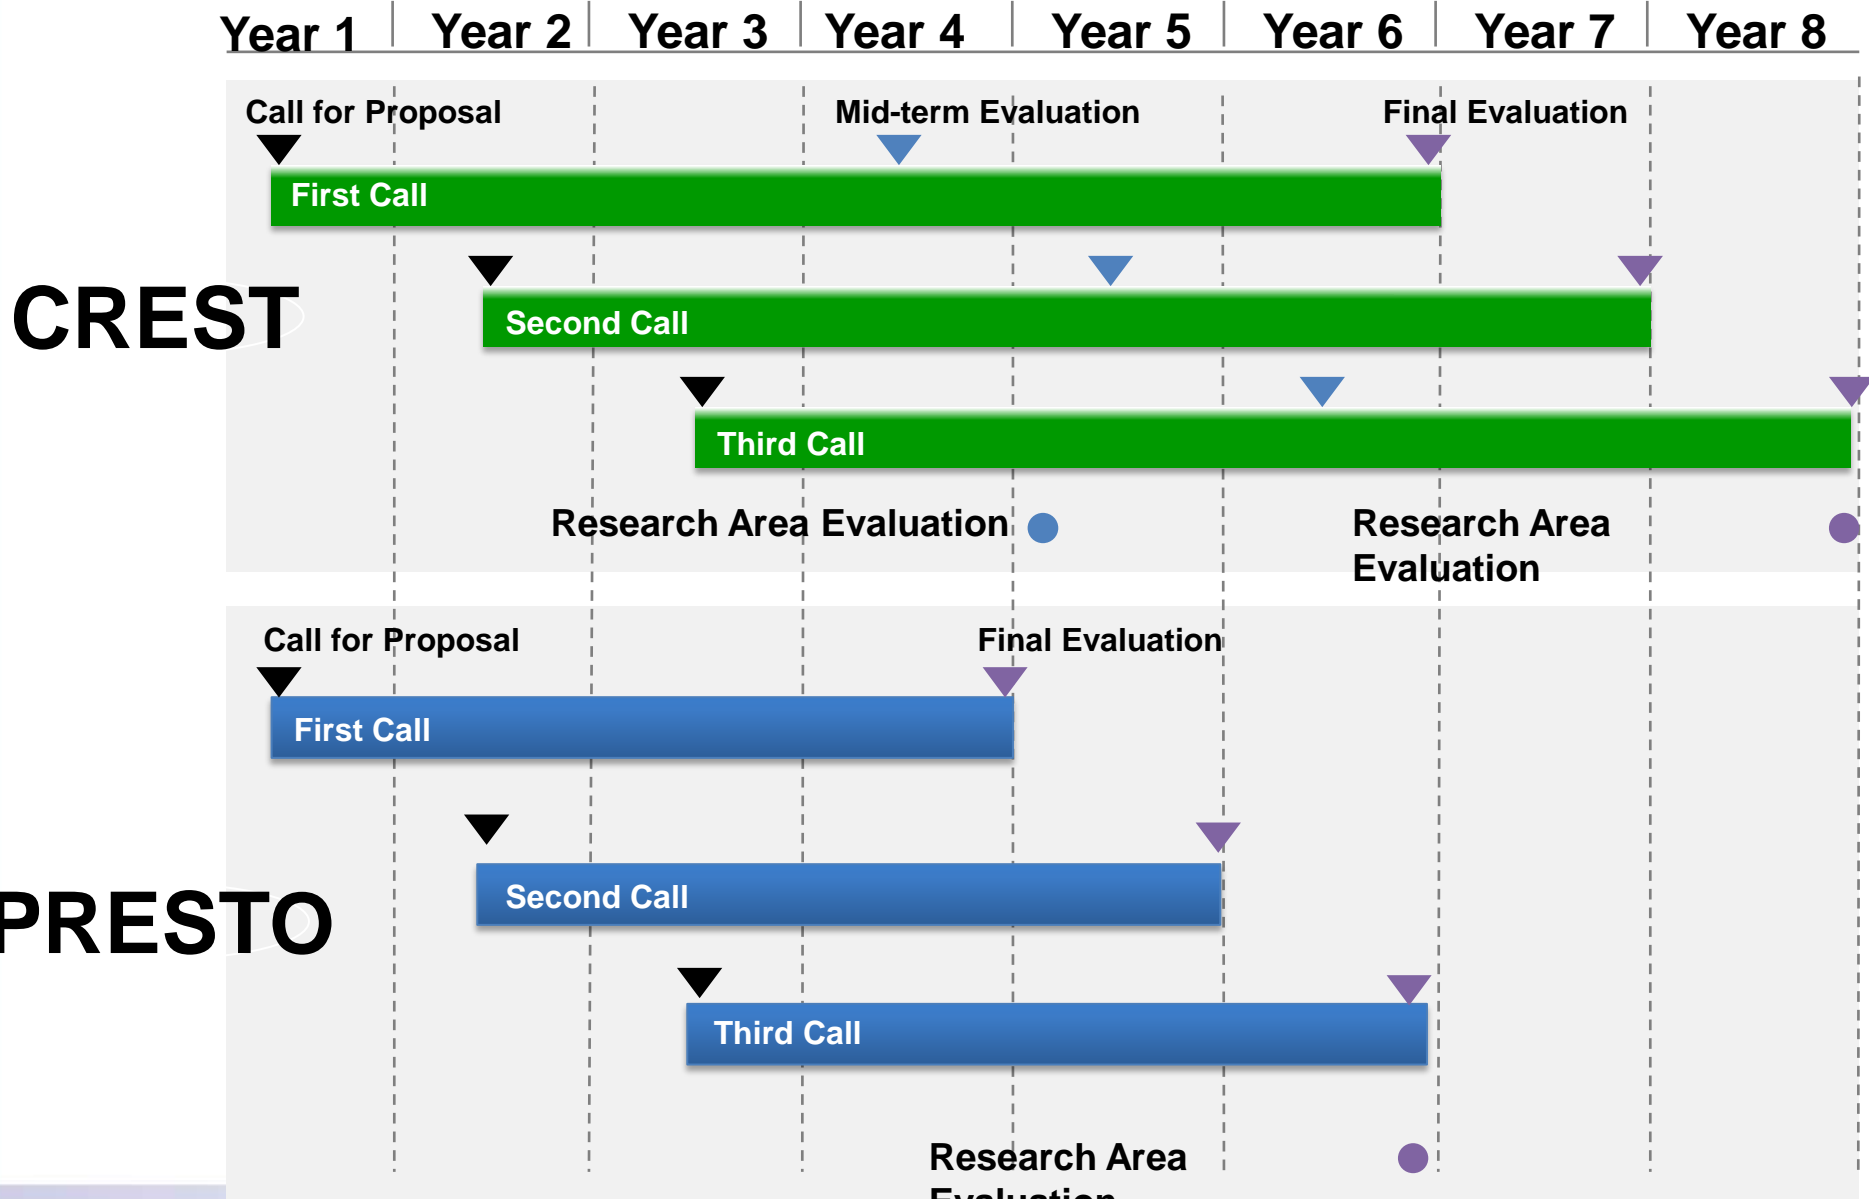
Year 1 | Year 2 | Year 3 | Year 4 | Year 5 | Year 6 | Year 7 | Year 8

Call for Proposal

Mid-term Evaluation

Final Evaluation

First Call

CREST

Second Call

Third Call

Research Area Evaluation

Research Area Evaluation

Call for Proposal

Final Evaluation

First Call

Second Call

PRESTO

Third Call

Research Area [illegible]